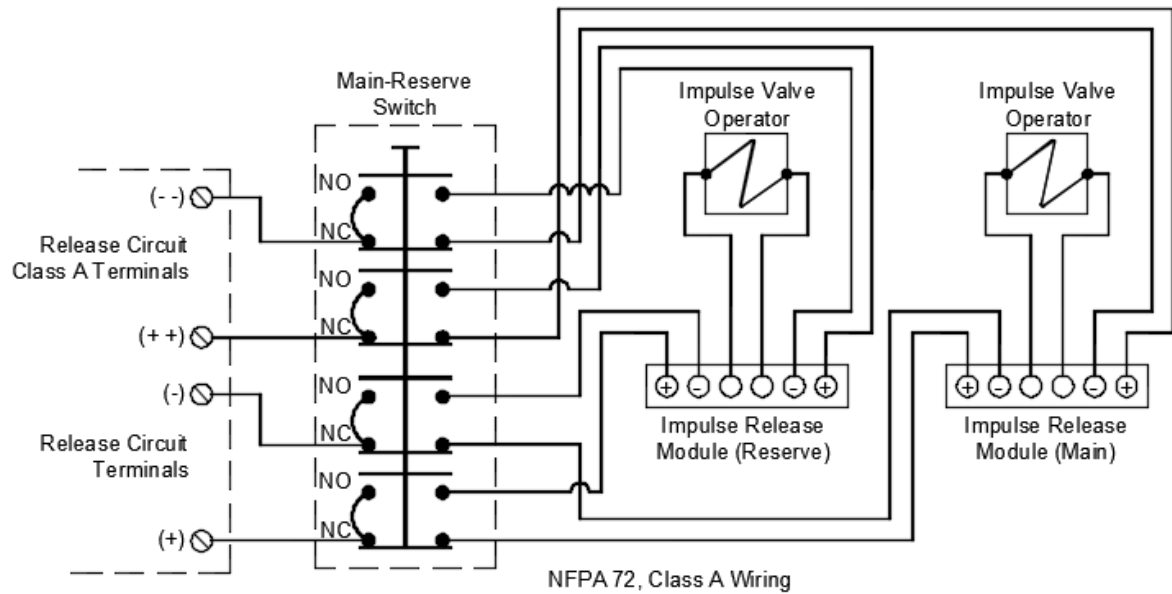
Main-Reserve Switch

Impulse Valve Operator

Impulse Valve Operator

(- -)

Release Circuit Class A Terminals

(+ +)

(-)

Release Circuit Terminals

(+)

NO
NC
NO
NC
NO
NC
NO
NC

+ - - +

Impulse Release Module (Reserve)

+ - - +

Impulse Release Module (Main)

NFPA 72, Class A Wiring